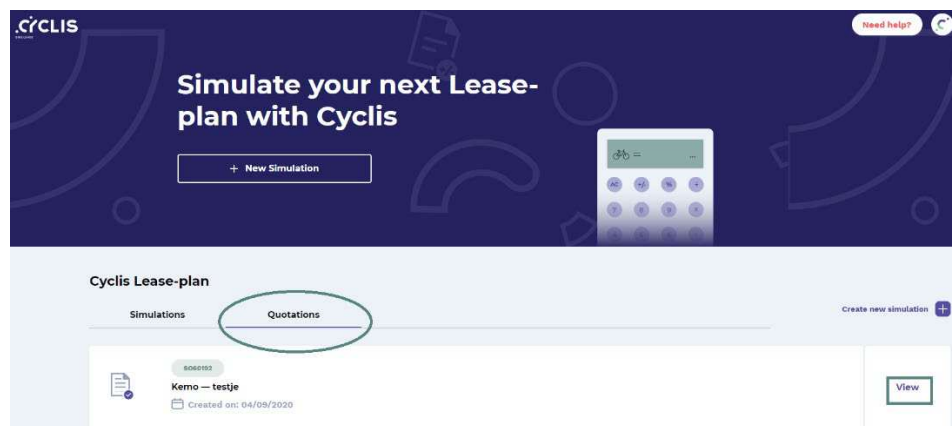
CYCLIS

Need help?

Simulate your next Lease-plan with Cyclis

+ New Simulation

AC +/- % +

Cyclis Lease-plan

Simulations

Quotations

Create new simulation +

6060192

Kemo — testje

Created on: 04/09/2020

View